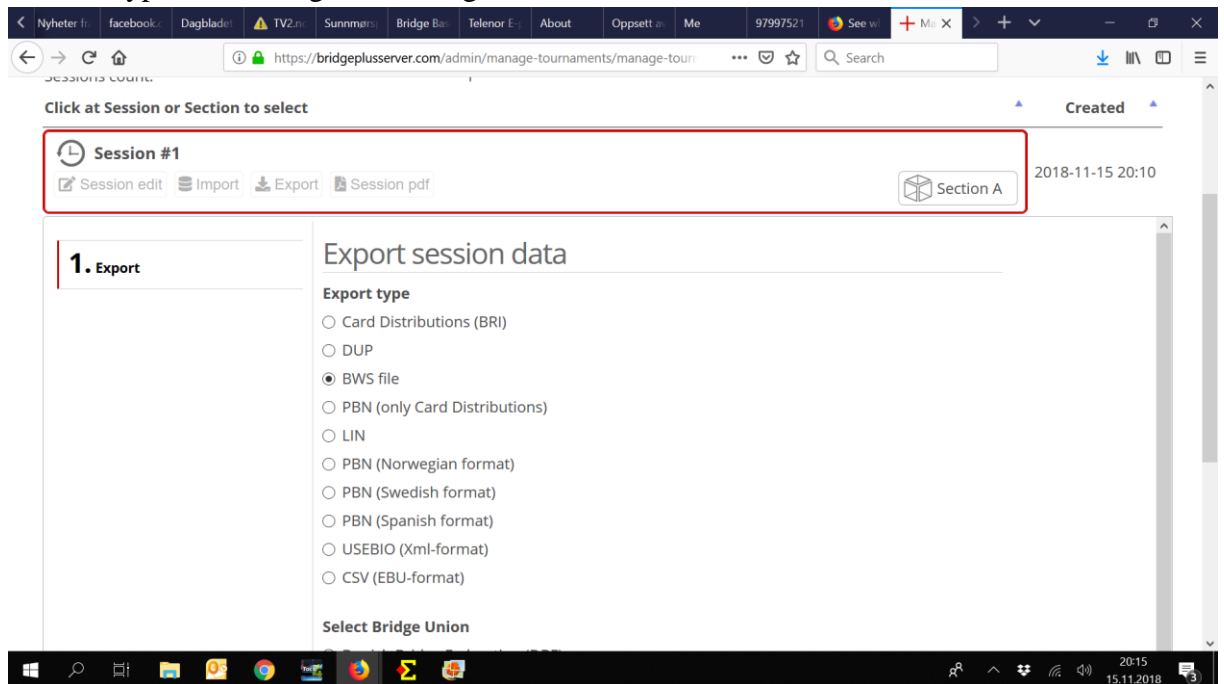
Nyheter fr facebook.c Dagbladet TV2.nc Sunnmørs Bridge Bas Telenor E- About Oppsett av Me 97997521 See wi Ma

https://bridgeplusserver.com/admin/manage-tournaments/manage-tour ··· Search

Sessions count:

Click at Session or Section to select

Created

Session #1

Session edit Import Export Session pdf

Section A

2018-11-15 20:10

1. Export

Export session data

Export type

○ Card Distributions (BRI)

○ DUP

◉ BWS file

○ PBN (only Card Distributions)

○ LIN

○ PBN (Norwegian format)

○ PBN (Swedish format)

○ PBN (Spanish format)

○ USEBIO (Xml-format)

○ CSV (EBU-format)

Select Bridge Union

20:15
15.11.2018
3